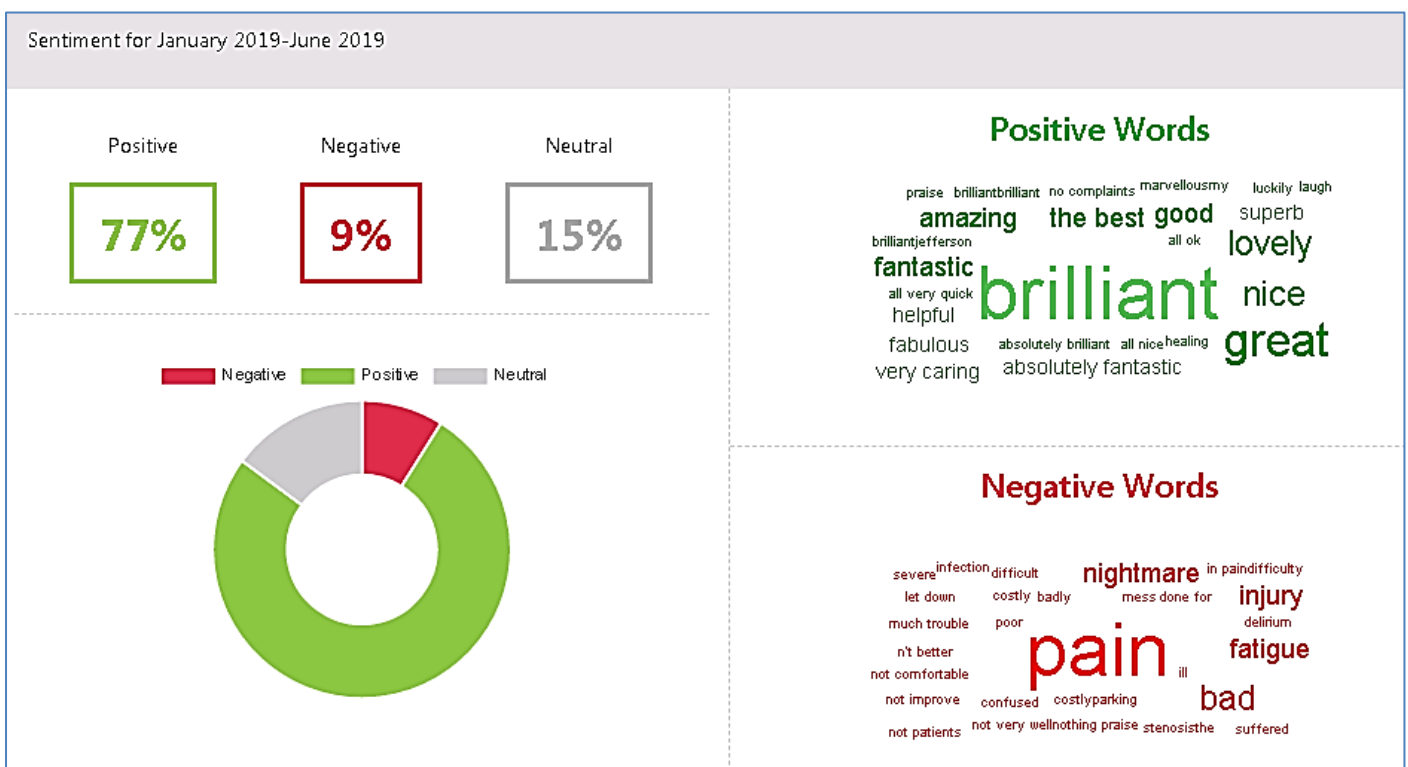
Sentiment for January 2019-June 2019

Positive
77%

Negative
9%

Neutral
15%

Negative Positive Neutral

Positive Words

praise brilliantbrilliant no complaints marvellousmy luckily laugh
amazing the best good superb
brilliantjefferson all ok lovely
fantastic brilliant nice
all very quick
helpful
fabulous absolutely brilliant all nice healing great
very caring absolutely fantastic

Negative Words

severe infection difficult nightmare in paindifficulty
let down costly badly mess done for injury
much trouble poor delirium
n't better pain fatigue
not comfortable ill
not improve confused costlyparking bad
not patients not very wellnothing praise stenosisthe suffered